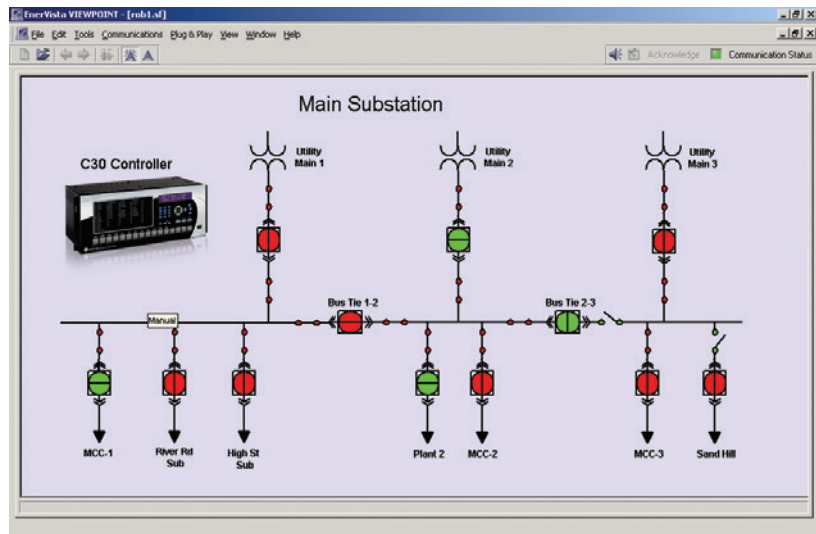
EnerVista VIEWPOINT - [rob1.sf]

File Edit Tools Communications Plug & Play View Window Help

Acknowledge Communication Status

Main Substation

C30 Controller

Utility Main 1

Utility Main 2

Utility Main 3

Bus Tie 1-2

Bus Tie 2-3

Manual

MCC-1

River Rd Sub

High St Sub

Plant 2

MCC-2

MCC-3

Sand Hill